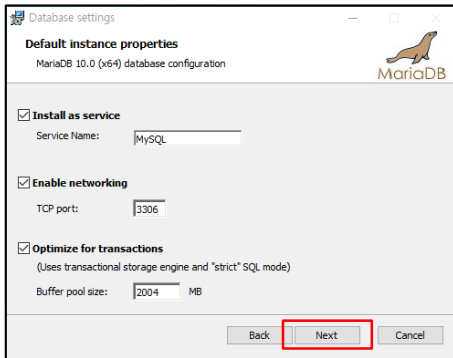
Database settings

Default instance properties

MariaDB 10.0 (x64) database configuration

MariaDB

Install as service

Service Name: MySQL

Enable networking

TCP port: 3306

Optimize for transactions

(Uses transactional storage engine and "strict" SQL mode)

Buffer pool size: 2004 MB

Back Next Cancel